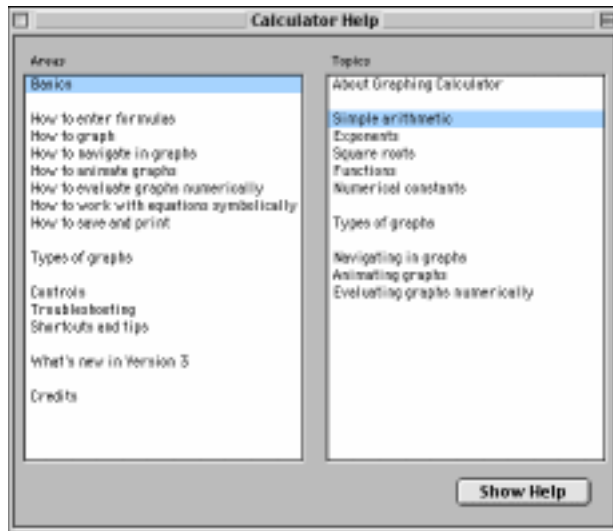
Calculator Help

Areas

Basics

How to enter formulas
How to graph
How to navigate in graphs
How to animate graphs
How to evaluate graphs numerically
How to work with equations symbolically
How to save and print

Types of graphs

Controls
Troubleshooting
Shortcuts and tips

What's new in Version 3

Credits

Topics

About Graphing Calculator

Simple arithmetic
Exponents
Square roots
Functions
Numerical constants

Types of graphs

Navigating in graphs
Animating graphs
Evaluating graphs numerically

Show Help